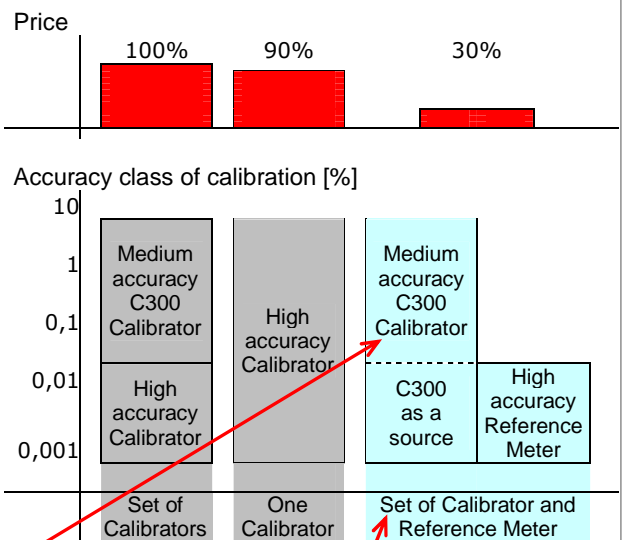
Price

100%

90%

30%

Accuracy class of calibration [%]

10

1

0,1

0,01

0,001

Medium accuracy C300 Calibrator

High accuracy Calibrator

High accuracy Calibrator

Medium accuracy C300 Calibrator

C300 as a source

High accuracy Reference Meter

Set of Calibrators

One Calibrator

Set of Calibrator and Reference Meter